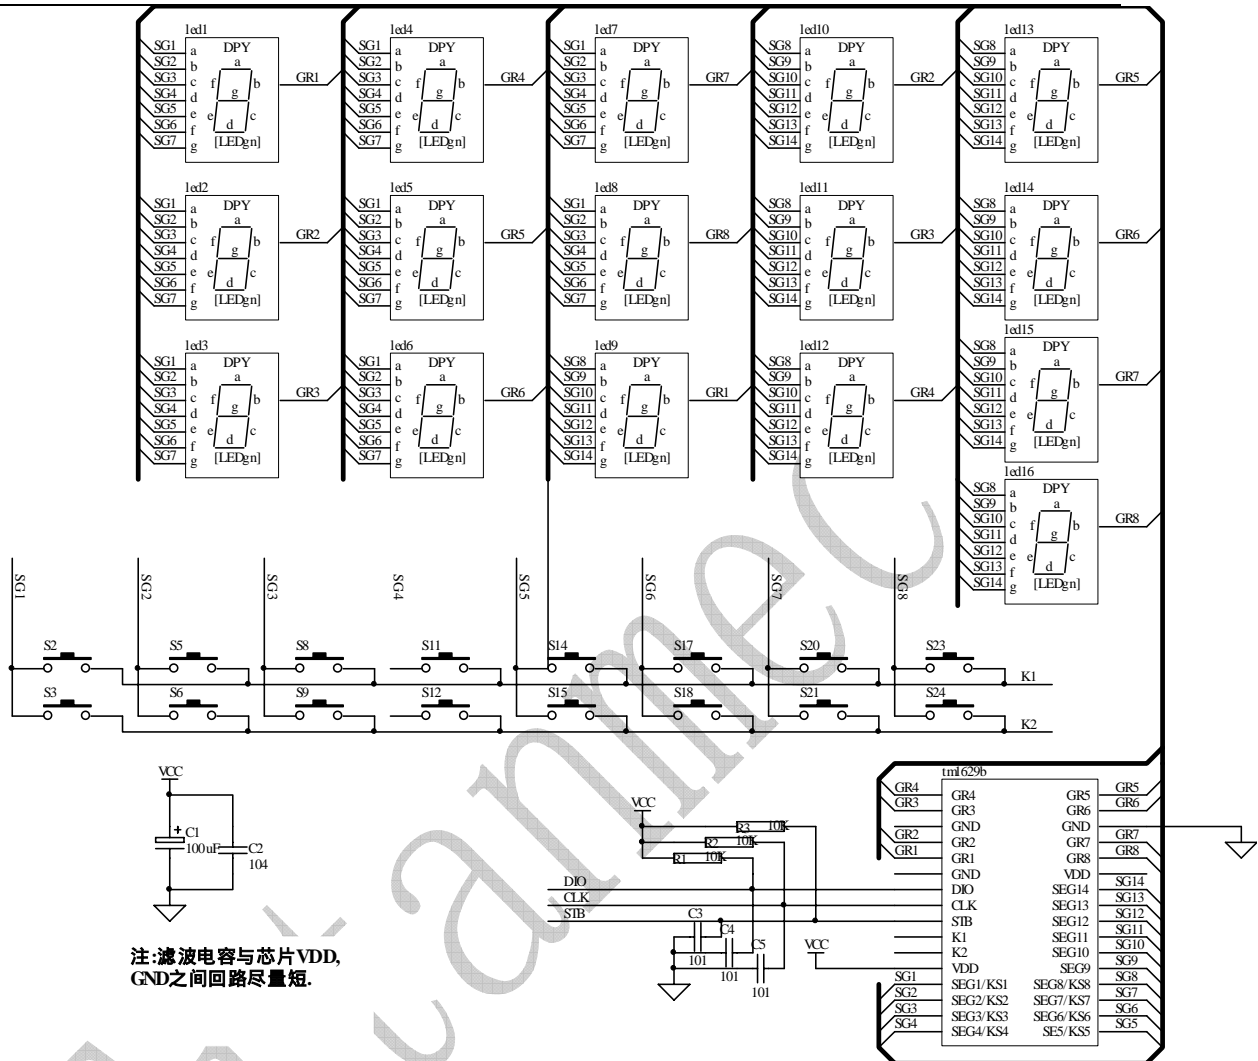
led1
SG1 a
SG2 b
SG3 c
SG4 d
SG5 e
SG6 f
SG7 g
DPY
a
f b
g
e c
d
[LEDgn]
GR1

led4
SG1 a
SG2 b
SG3 c
SG4 d
SG5 e
SG6 f
SG7 g
DPY
[LEDgn]
GR4

led7
SG1 a
SG2 b
SG3 c
SG4 d
SG5 e
SG6 f
SG7 g
DPY
[LEDgn]
GR7

led10
SG8 a
SG9 b
SG10 c
SG11 d
SG12 e
SG13 f
SG14 g
DPY
[LEDgn]
GR2

led13
SG8 a
SG9 b
SG10 c
SG11 d
SG12 e
SG13 f
SG14 g
DPY
[LEDgn]
GR5

led2
SG1 SG2 SG3 SG4 SG5 SG6 SG7
DPY
[LEDgn]
GR2

led5
SG1 SG2 SG3 SG4 SG5 SG6 SG7
DPY
[LEDgn]
GR5

led8
SG1 SG2 SG3 SG4 SG5 SG6 SG7
DPY
[LEDgn]
GR8

led11
SG8 SG9 SG10 SG11 SG12 SG13 SG14
DPY
[LEDgn]
GR3

led14
SG8 SG9 SG10 SG11 SG12 SG13 SG14
DPY
[LEDgn]
GR6

led3
SG1 SG2 SG3 SG4 SG5 SG6 SG7
DPY
[LEDgn]
GR3

led6
SG1 SG2 SG3 SG4 SG5 SG6 SG7
DPY
[LEDgn]
GR6

led9
SG8 SG9 SG10 SG11 SG12 SG13 SG14
DPY
[LEDgn]
GR1

led12
SG8 SG9 SG10 SG11 SG12 SG13 SG14
DPY
[LEDgn]
GR4

led15
SG8 SG9 SG10 SG11 SG12 SG13 SG14
DPY
[LEDgn]
GR7

led16
SG8 SG9 SG10 SG11 SG12 SG13 SG14
DPY
[LEDgn]
GR8

SG1 SG2 SG3 SG4 SG5 SG6 SG7 SG8
S2 S5 S8 S11 S14 S17 S20 S23
K1
S3 S6 S9 S12 S15 S18 S21 S24
K2

VCC
C1
100uF
C2
104

注:滤波电容与芯片VDD, GND之间回路尽量短.

VCC
R3 10K
R2 10K
R1 10K
DIO
CLK
STB
C3
C4
C5
101
101
101
VCC

tm1629b
GR4 GR4
GR3 GR3
GND
GR2 GR2
GR1 GR1
GND
DIO
CLK
STB
K1
K2
VDD
SG1 SEG1/KS1
SG2 SEG2/KS2
SG3 SEG3/KS3
SG4 SEG4/KS4
GR5 GR5
GR6 GR6
GND
GR7 GR7
GR8 GR8
VDD
SEG14 SG14
SEG13 SG13
SEG12 SG12
SEG11 SG11
SEG10 SG10
SEG9 SG9
SEG8/KS8 SG8
SEG7/KS7 SG7
SEG6/KS6 SG6
SE5/KS5 SG5